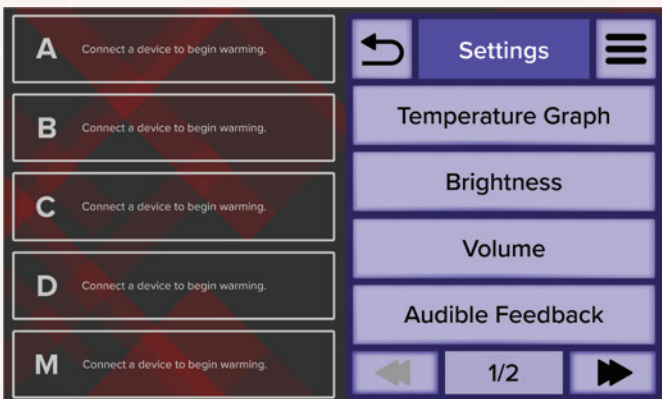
A Connect a device to begin warming.

B Connect a device to begin warming.

C Connect a device to begin warming.

D Connect a device to begin warming.

M Connect a device to begin warming.

Settings

Temperature Graph

Brightness

Volume

Audible Feedback

1/2